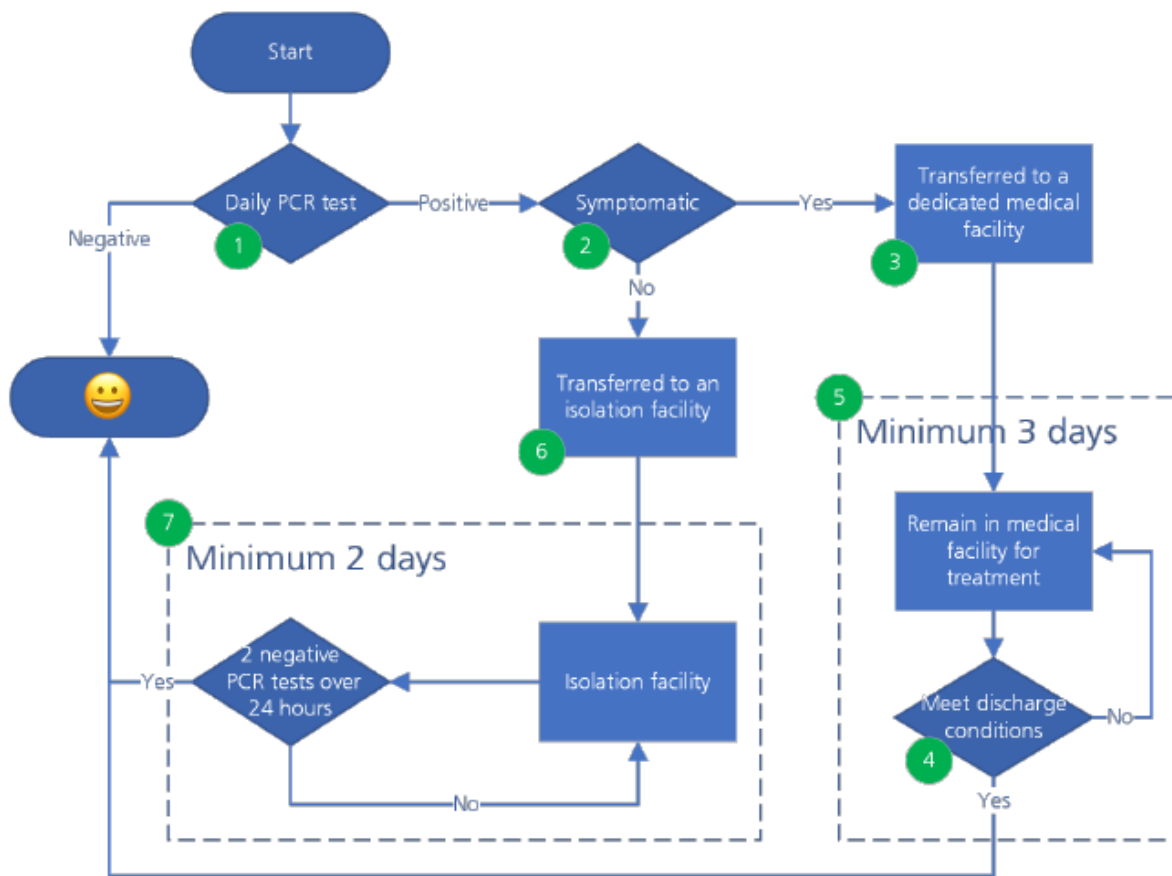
Start

Daily PCR test

1

Negative

Positive

Symptomatic

2

Yes

Transferred to a dedicated medical facility

3

No

Transferred to an isolation facility

6

5

Minimum 3 days

7

Minimum 2 days

Remain in medical facility for treatment

2 negative PCR tests over 24 hours

Yes

Isolation facility

Meet discharge conditions

No

4

No

Yes